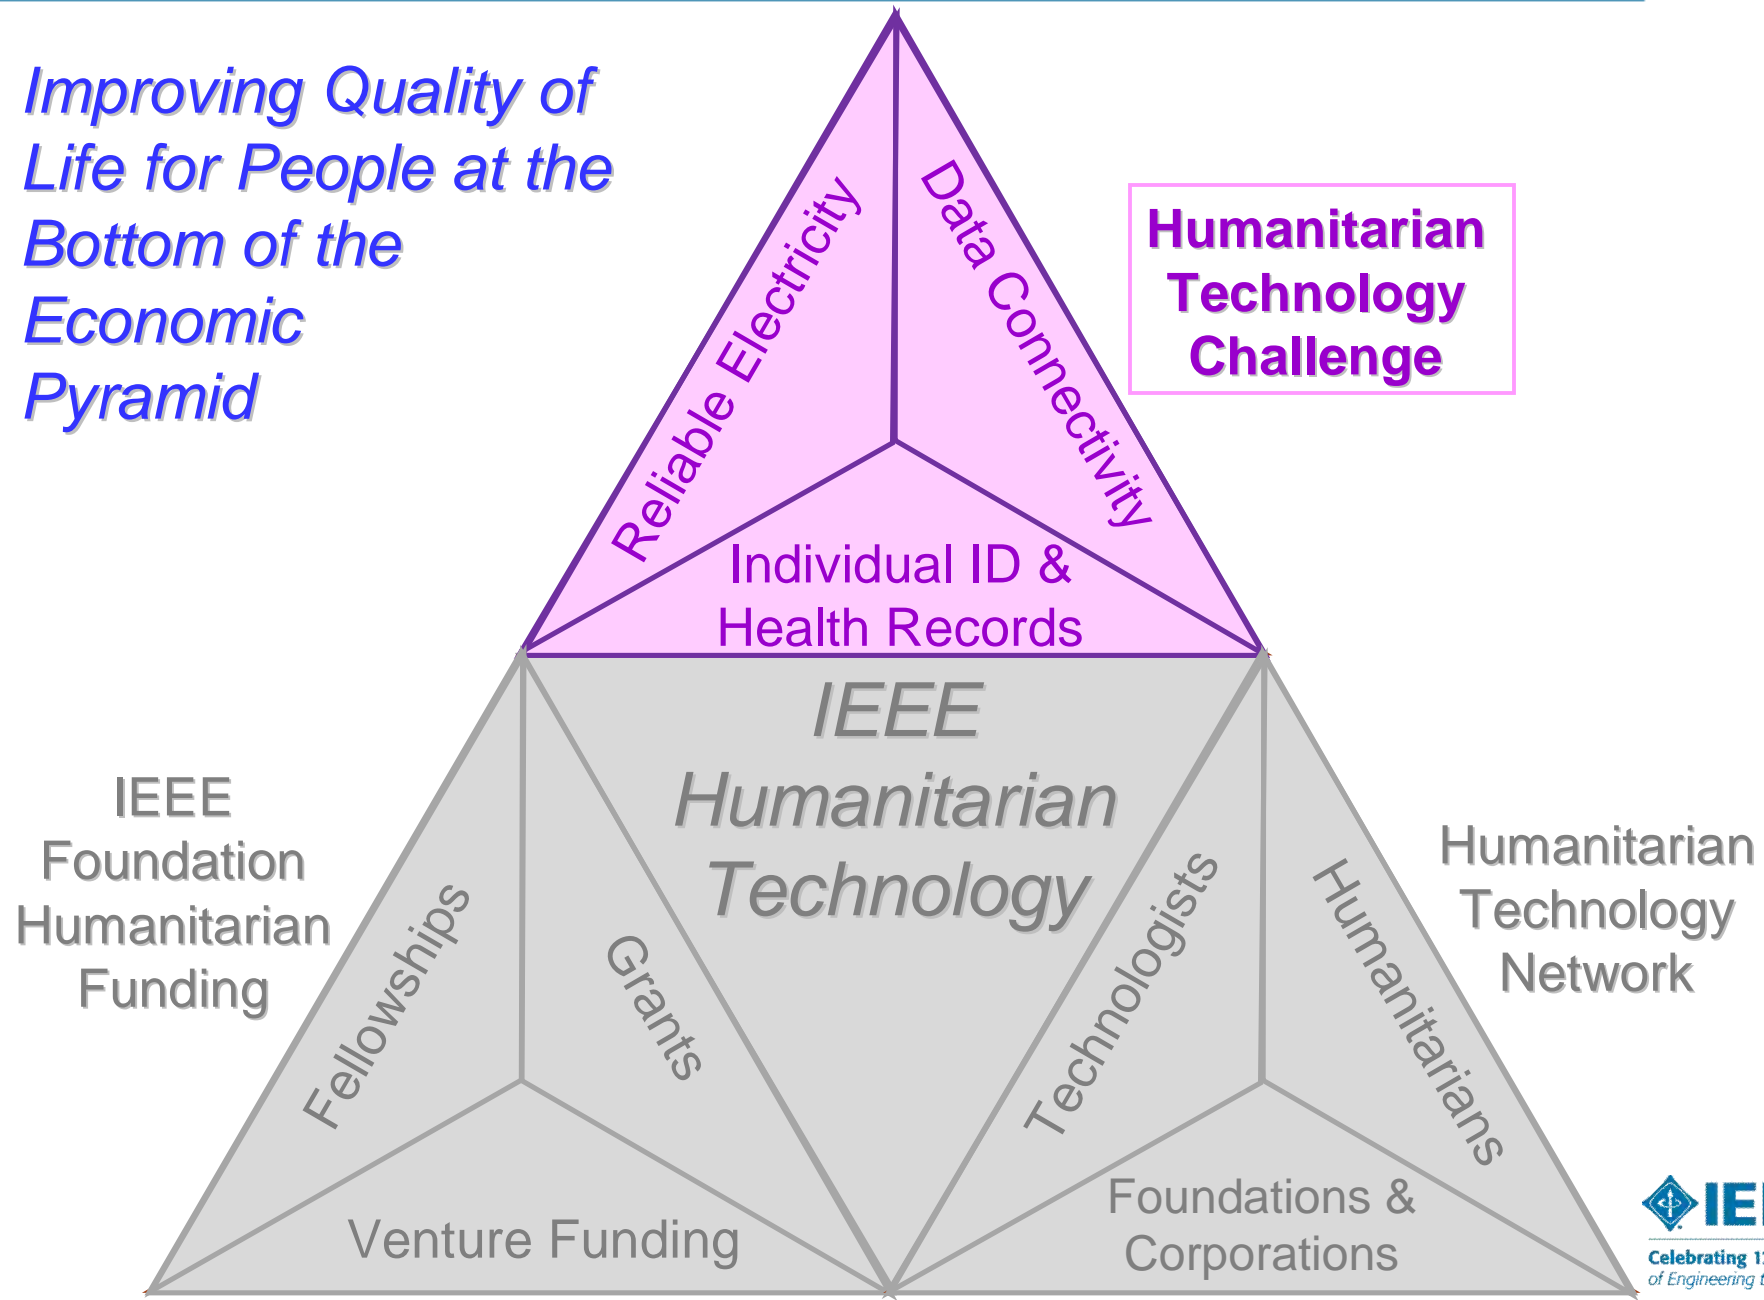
Improving Quality of Life for People at the Bottom of the Economic Pyramid

Reliable Electricity

Data Connectivity

Individual ID & Health Records

Humanitarian Technology Challenge

IEEE Humanitarian Technology

IEEE Foundation Humanitarian Funding

Fellowships

Grants

Venture Funding

Technologists

Humanitarians

Foundations & Corporations

Humanitarian Technology Network

IE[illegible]

Celebrating 1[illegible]
of Engineering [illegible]